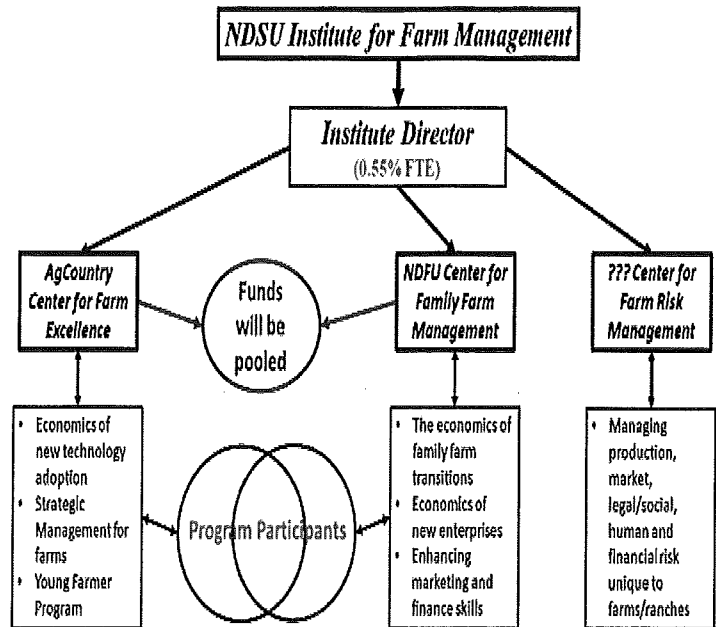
NDSU Institute for Farm Management

Institute Director
(0.55% FTE)

AgCountry Center for Farm Excellence

Funds will be pooled

NDFU Center for Family Farm Management

??? Center for Farm Risk Management

- Economics of new technology adoption
- Strategic Management for farms
- Young Farmer Program

Program Participants

- The economics of family farm transitions
- Economics of new enterprises
- Enhancing marketing and finance skills

- Managing production, market, legal/social, human and financial risk unique to farms/ranches